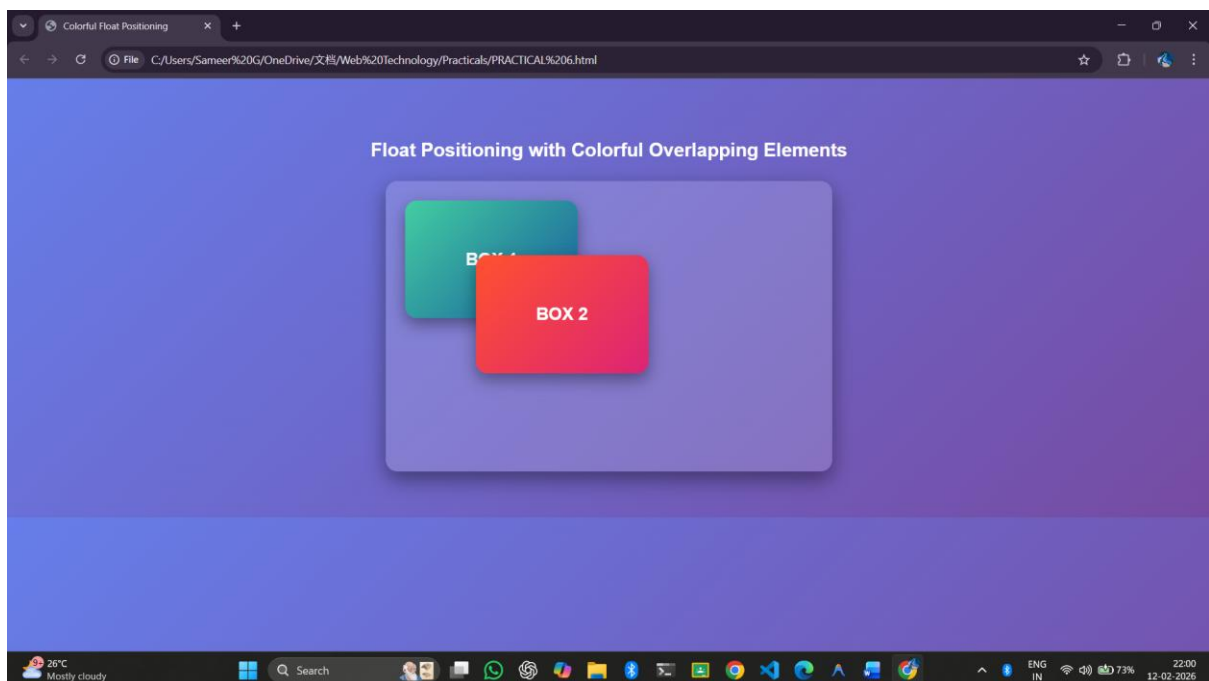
Colorful Float Positioning

File C:/Users/Sameer%20G/OneDrive/文档/Web%20Technology/Practicals/PRACTICAL%206.html

Float Positioning with Colorful Overlapping Elements

B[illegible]

BOX 2

26°C
Mostly cloudy

Search

ENG
IN

73%

22:00
12-02-2026